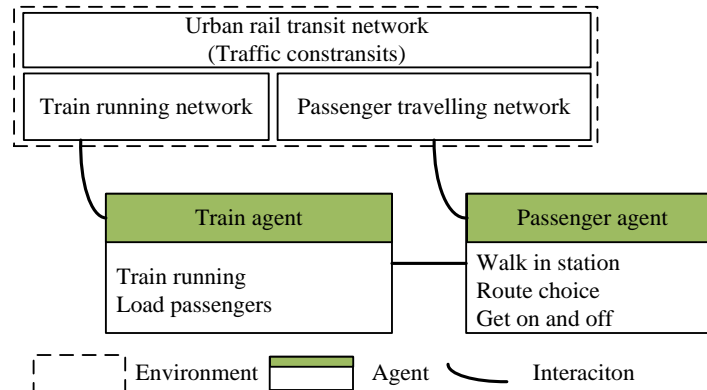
Urban rail transit network
(Traffic constransits)

Train running network

Passenger travelling network

Train agent

Train running
Load passengers

Passenger agent

Walk in station
Route choice
Get on and off

Environment

Agent

Interaciton